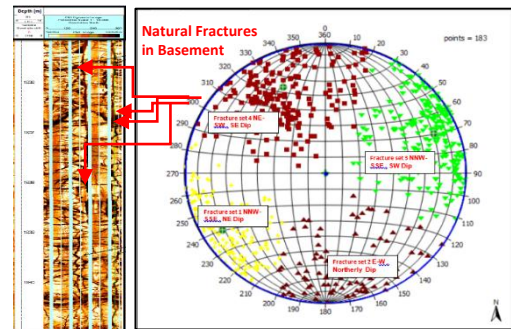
Depth (m)

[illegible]

Natural Fractures in Basement

points = 183

360
350
10
340
20
330
30
320
40
310
50
300
60
290
70
280
80
270
90
260
100
250
110
240
120
230
130
220
140
210
150
200
160
190
170
180

Fracture set 4 NE-SW, SE Dip

Fracture set 5 NNW-SSE, SW Dip

Fracture set 1 NNW-SSE, NE Dip

Fracture set 2 E-W, Northerly Dip

N